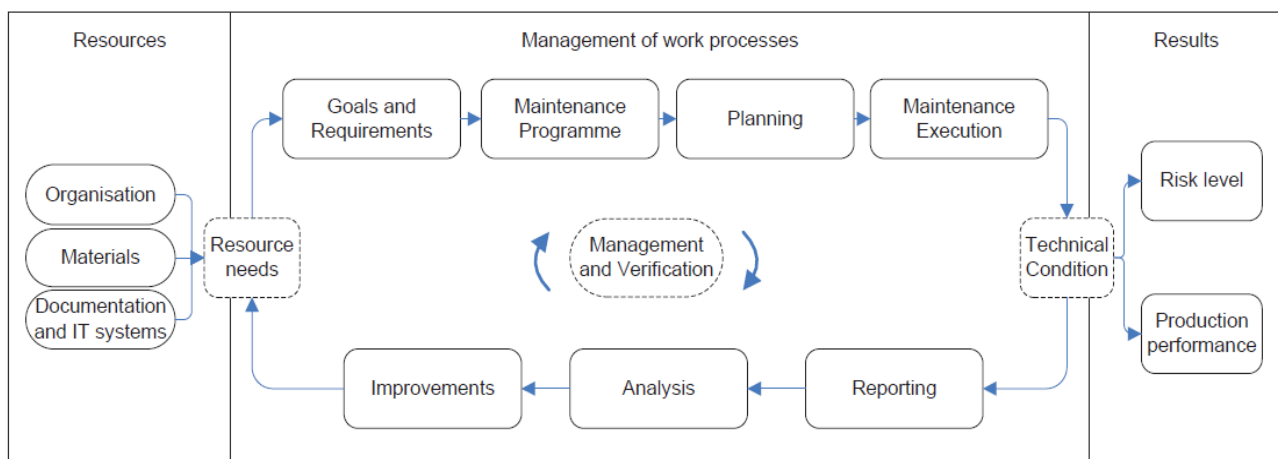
Resources

Management of work processes

Results

Goals and Requirements

Maintenance Programme

Planning

Maintenance Execution

Organisation

Materials

Documentation and IT systems

Resource needs

Management and Verification

Technical Condition

Risk level

Production performance

Improvements

Analysis

Reporting